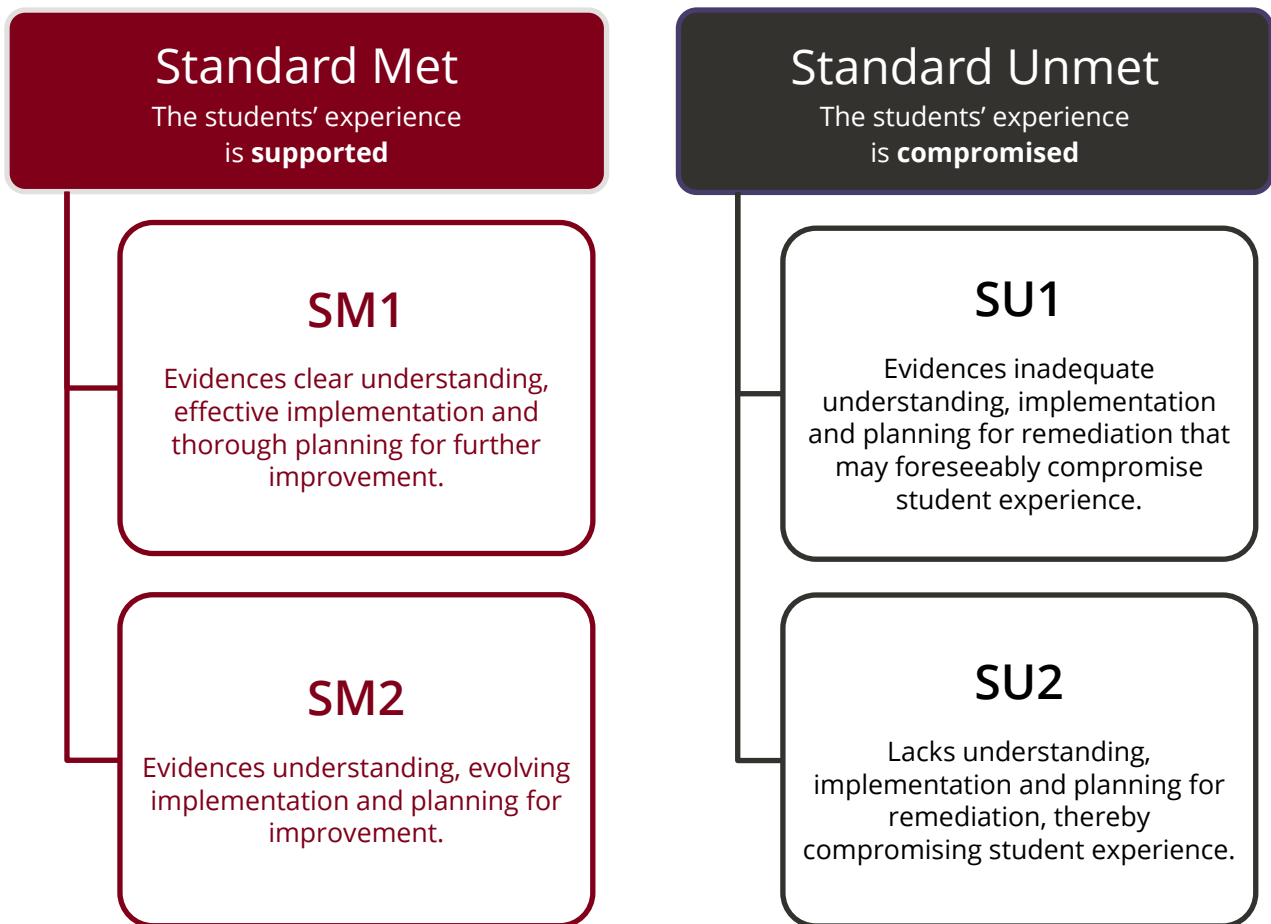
Standard Met
The students’ experience is **supported**

SM1

Evidences clear understanding, effective implementation and thorough planning for further improvement.

SM2

Evidences understanding, evolving implementation and planning for improvement.

Standard Unmet
The students’ experience is **compromised**

SU1

Evidences inadequate understanding, implementation and planning for remediation that may foreseeably compromise student experience.

SU2

Lacks understanding, implementation and planning for remediation, thereby compromising student experience.